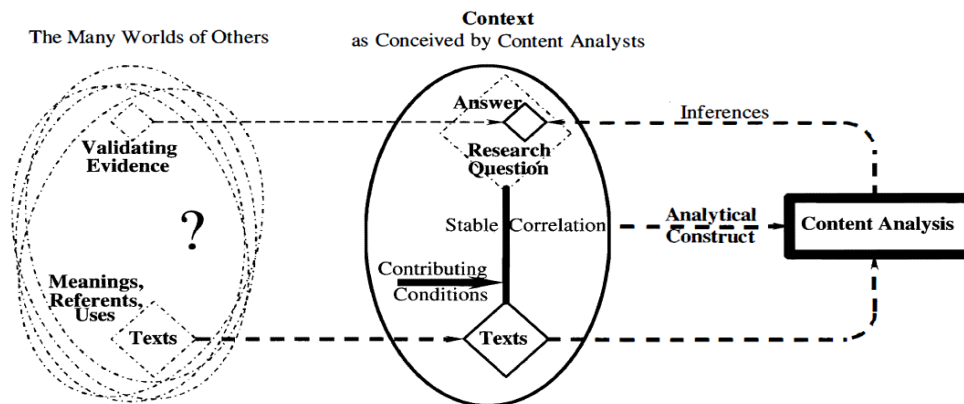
The Many Worlds of Others

Context
as Conceived by Content Analysts

Validating Evidence

?

Meanings, Referents, Uses

Texts

Answer

Research Question

Stable Correlation

Contributing Conditions

Texts

Inferences

Analytical Construct

Content Analysis